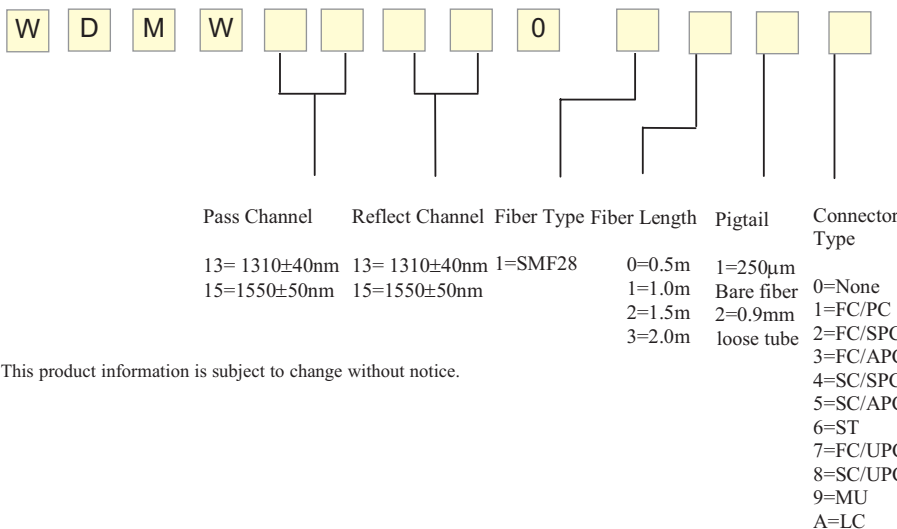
W D M W 0

Pass Channel
13= 1310±40nm
15=1550±50nm

Reflect Channel
13= 1310±40nm
15=1550±50nm

Fiber Type
1=SMF28

Fiber Length
0=0.5m
1=1.0m
2=1.5m
3=2.0m

Pigtail
1=250μm Bare fiber
2=0.9mm loose tube

Connector Type
0=None
1=FC/PC
2=FC/SP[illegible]
3=FC/AP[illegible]
4=SC/SP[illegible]
5=SC/AP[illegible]
6=ST
7=FC/UP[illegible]
8=SC/UP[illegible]
9=MU
A=LC

This product information is subject to change without notice.